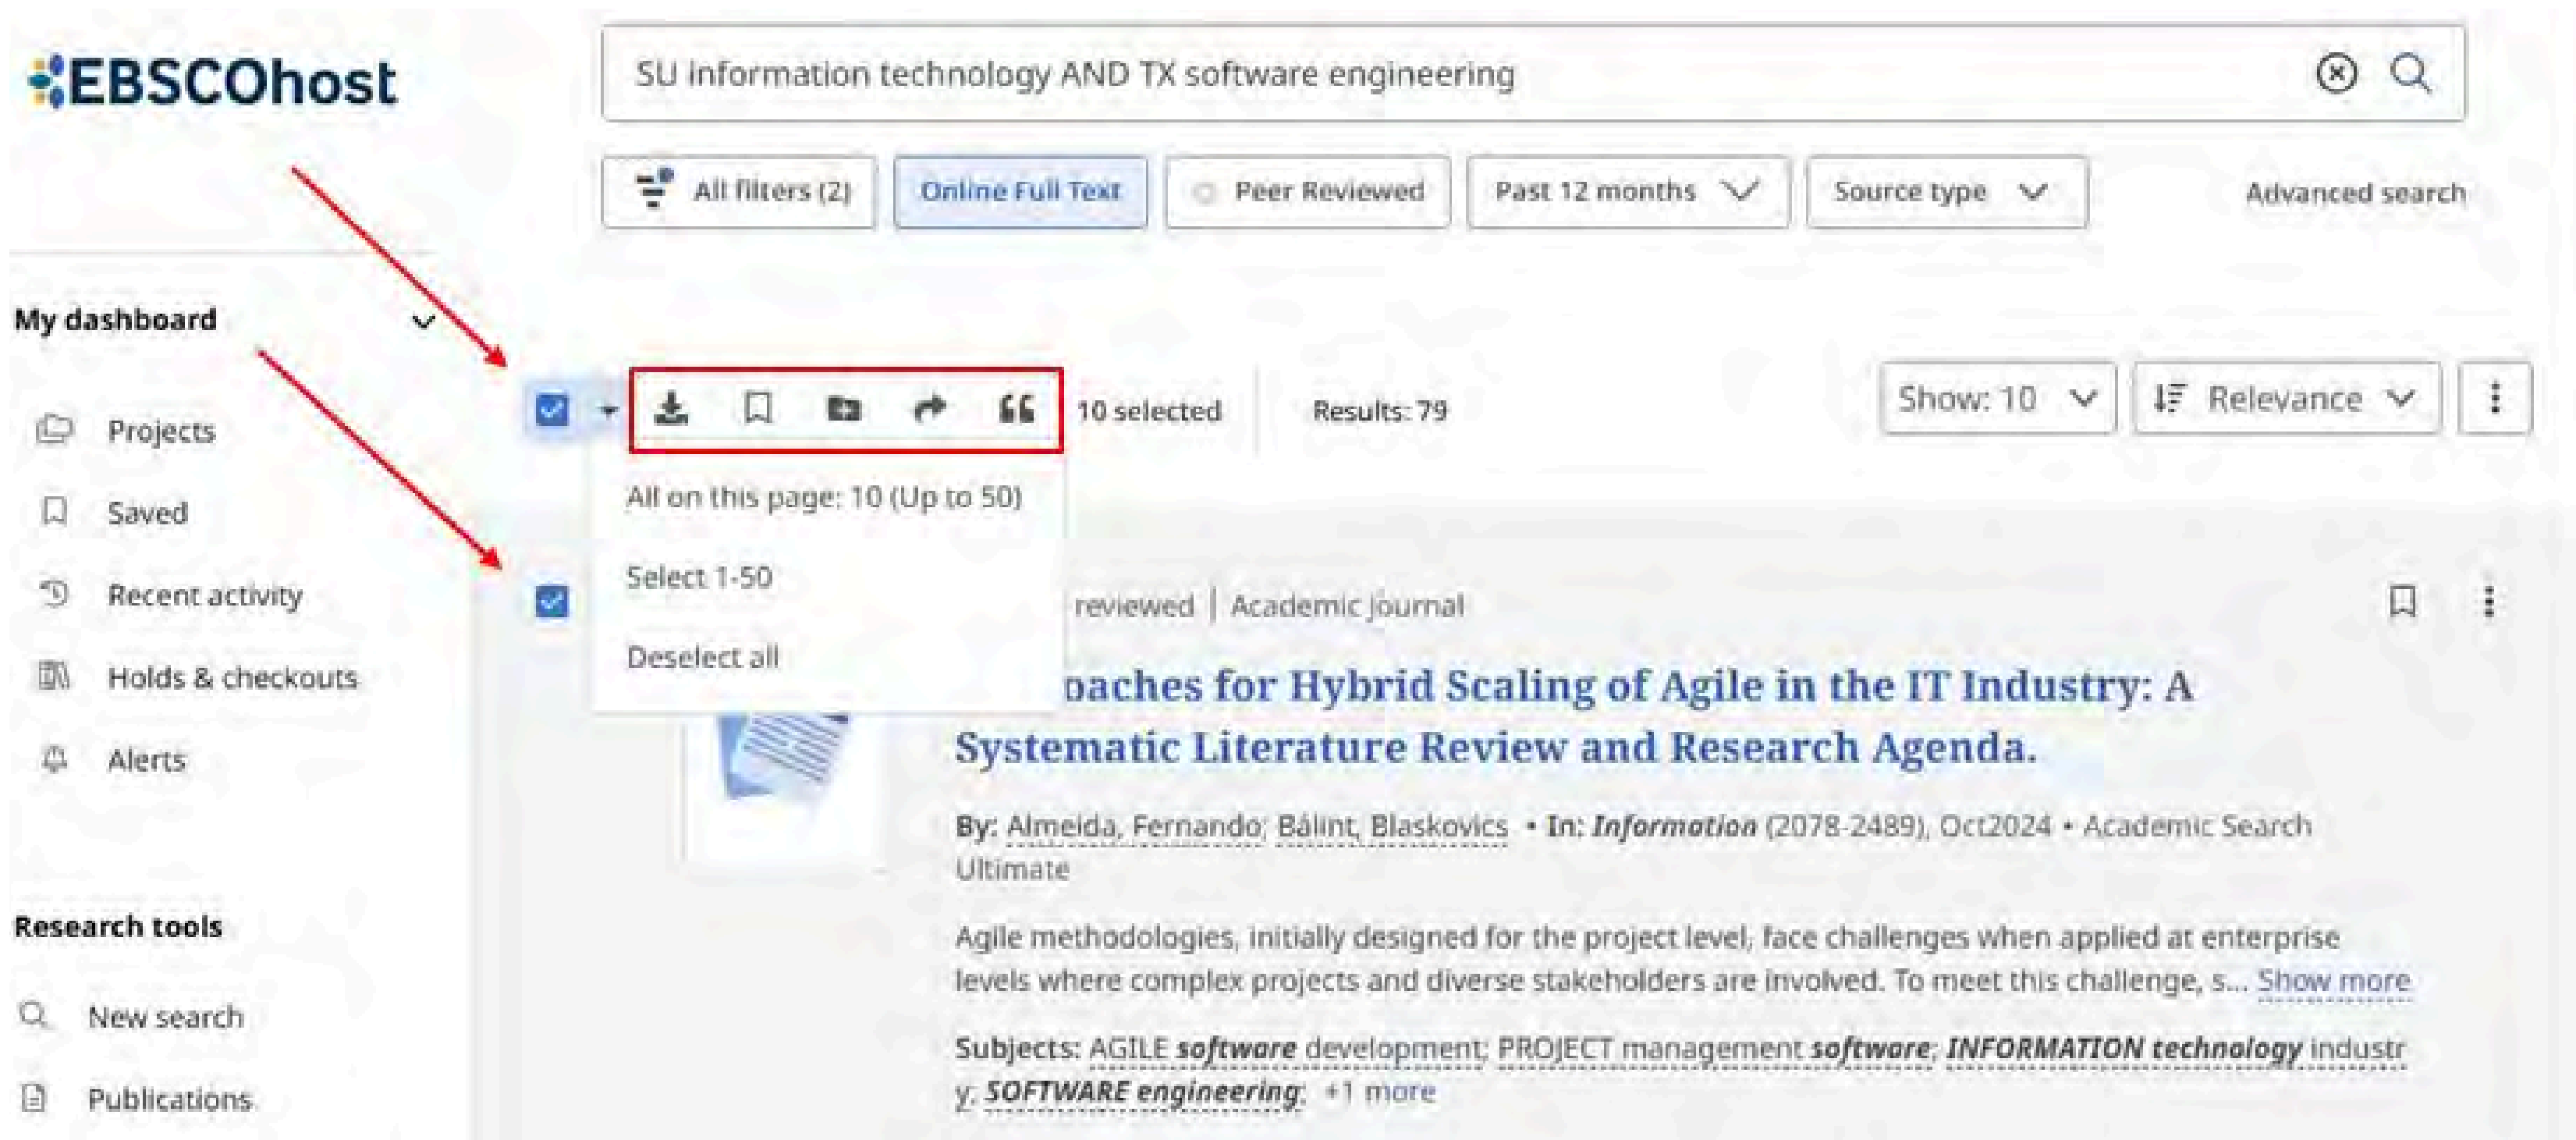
EBSCOhost

SU information technology AND TX software engineering

All filters (2)
Online Full Text
Peer Reviewed
Past 12 months
Source type
Advanced search

My dashboard

Projects
Saved
Recent activity
Holds & checkouts
Alerts

Research tools

New search
Publications

10 selected
Results: 79
Show: 10
Relevance

All on this page: 10 (Up to 50)
Select 1-50
Deselect all

reviewed | Academic journal

oaches for Hybrid Scaling of Agile in the IT Industry: A Systematic Literature Review and Research Agenda.

By: Almeida, Fernando; Bálint, Blaskovics • In: *Information* (2078-2489), Oct2024 • Academic Search Ultimate

Agile methodologies, initially designed for the project level, face challenges when applied at enterprise levels where complex projects and diverse stakeholders are involved. To meet this challenge, s... Show more

Subjects: AGILE *software* development; PROJECT management *software*; *INFORMATION technology* industry; *SOFTWARE engineering*; +1 more